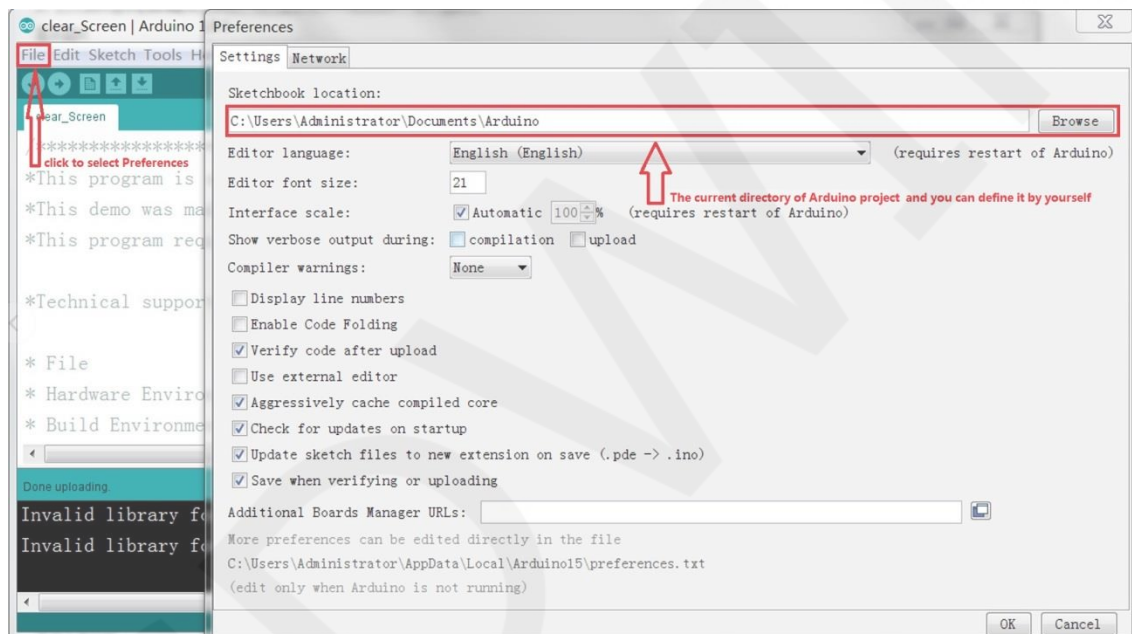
clear_Screen | Arduino 1
File Edit Sketch Tools H
clear_Screen
/**************
click to select Preferences
*This program is
*This demo was ma
*This program req

*Technical suppor

* File
* Hardware Enviro
* Build Environme

Done uploading.
Invalid library fo
Invalid library fo

Preferences
Settings Network
Sketchbook location:
C:\Users\Administrator\Documents\Arduino
Browse
Editor language: English (English) (requires restart of Arduino)
Editor font size: 21
The current directory of Arduino project and you can define it by yourself
Interface scale: Automatic 100 % (requires restart of Arduino)
Show verbose output during: compilation upload
Compiler warnings: None
Display line numbers
Enable Code Folding
Verify code after upload
Use external editor
Aggressively cache compiled core
Check for updates on startup
Update sketch files to new extension on save (.pde -> .ino)
Save when verifying or uploading
Additional Boards Manager URLs:
More preferences can be edited directly in the file
C:\Users\Administrator\AppData\Local\Arduino15\preferences.txt
(edit only when Arduino is not running)
OK Cancel